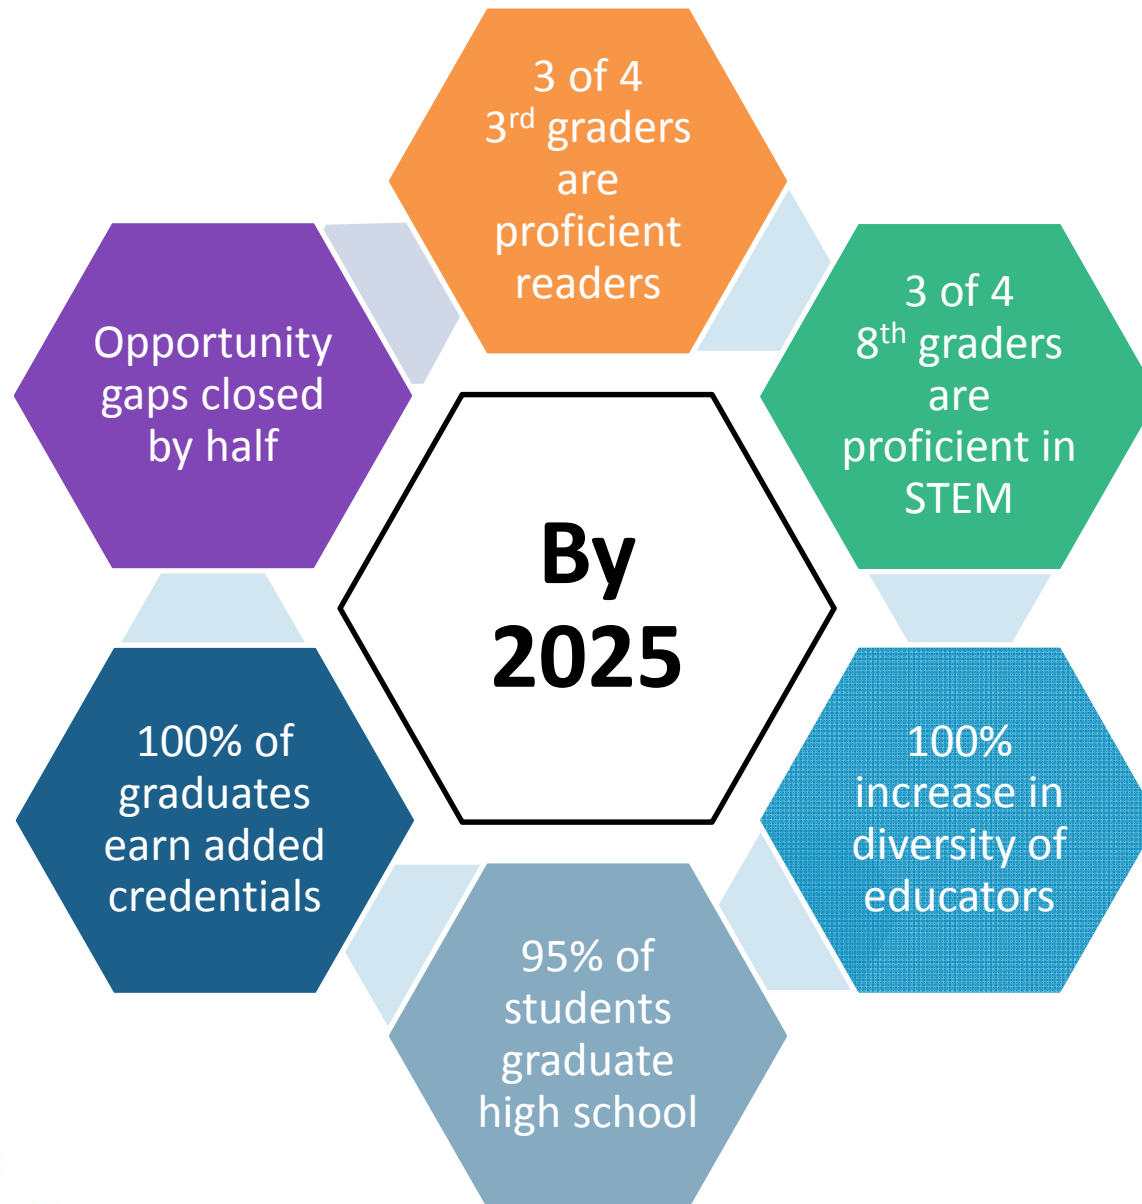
By 2025

3 of 4 $3^{rd}$ graders are proficient readers

3 of 4 $8^{th}$ graders are proficient in STEM

100% increase in diversity of educators

95% of students graduate high school

100% of graduates earn added credentials

Opportunity gaps closed by half